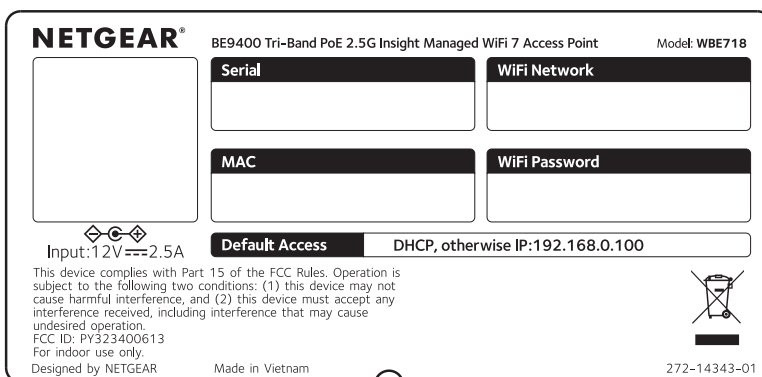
NETGEAR®

BE9400 Tri-Band PoE 2.5G Insight Managed WiFi 7 Access Point

Model: WBE718

Serial

WiFi Network

MAC

WiFi Password

Input:12V ⎓ 2.5A

Default Access DHCP, otherwise IP:192.168.0.100

This device complies with Part 15 of the FCC Rules. Operation is subject to the following two conditions: (1) this device may not cause harmful interference, and (2) this device must accept any interference received, including interference that may cause undesired operation.
FCC ID: PY323400613
For indoor use only.

Designed by NETGEAR

Made in Vietnam

272-14343-01